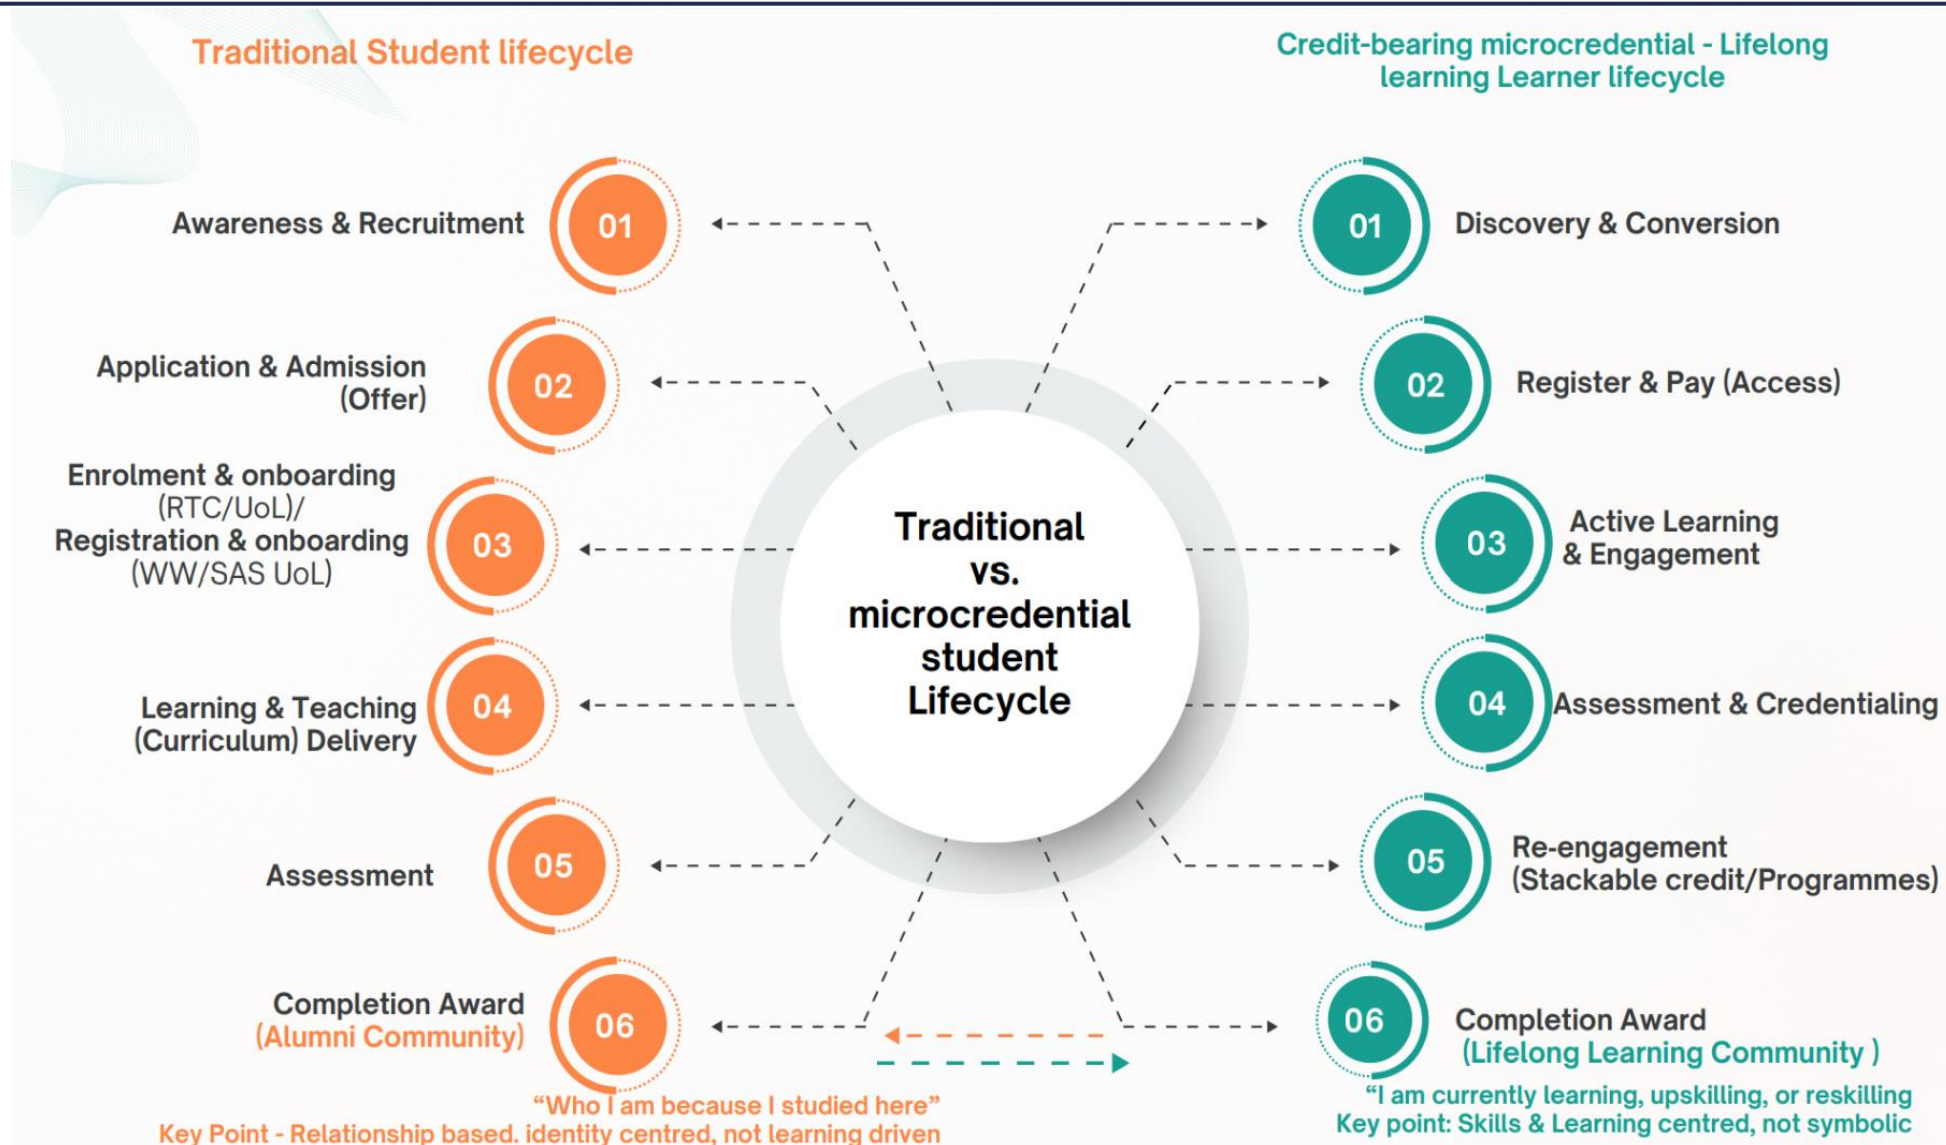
Traditional Student lifecycle

Credit-bearing microcredential - Lifelong learning Learner lifecycle

Traditional vs. microcredential student Lifecycle

Awareness & Recruitment 01

Application & Admission (Offer) 02

Enrolment & onboarding (RTC/UoL)/ Registration & onboarding (WW/SAS UoL) 03

Learning & Teaching (Curriculum) Delivery 04

Assessment 05

Completion Award (Alumni Community) 06

01 Discovery & Conversion

02 Register & Pay (Access)

03 Active Learning & Engagement

04 Assessment & Credentialing

05 Re-engagement (Stackable credit/Programmes)

06 Completion Award (Lifelong Learning Community )

"Who I am because I studied here"
Key Point - Relationship based, identity centred, not learning driven

"I am currently learning, upskilling, or reskilling
Key point: Skills & Learning centred, not symbolic